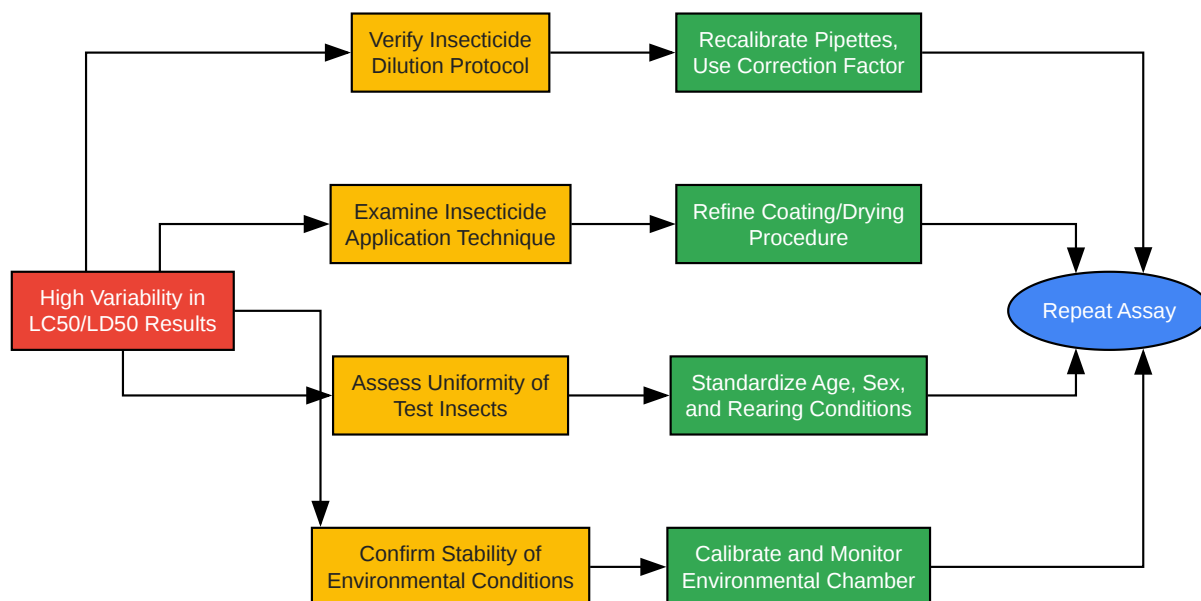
High Variability in LC50/LD50 Results

Verify Insecticide Dilution Protocol

Recalibrate Pipettes, Use Correction Factor

Examine Insecticide Application Technique

Refine Coating/Drying Procedure

Assess Uniformity of Test Insects

Standardize Age, Sex, and Rearing Conditions

Confirm Stability of Environmental Conditions

Calibrate and Monitor Environmental Chamber

Repeat Assay